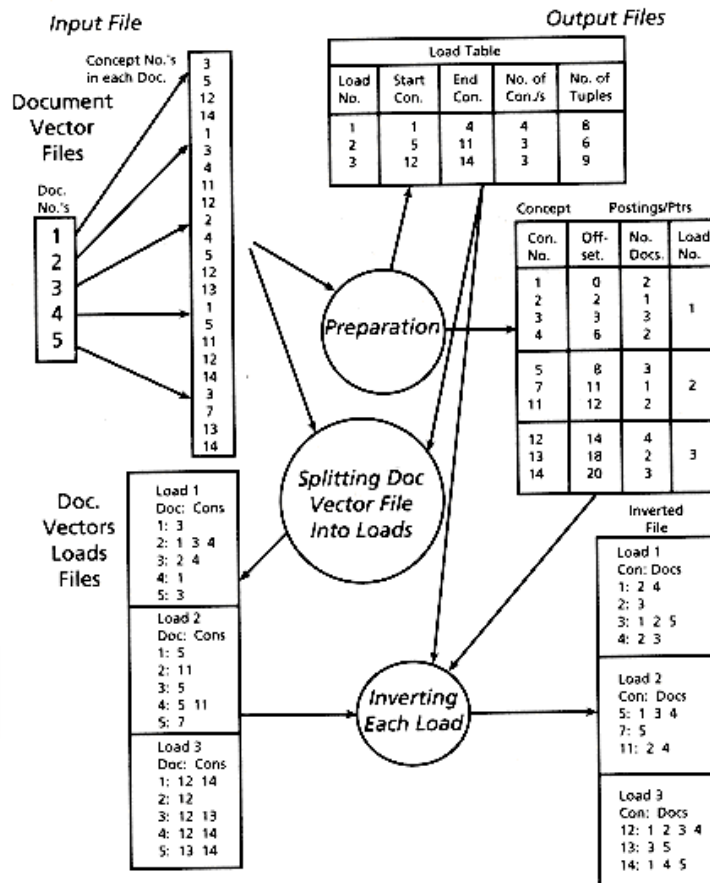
Input File

Output Files

Concept No.'s in each Doc.

Document Vector Files

Doc. No.'s

1
2
3
4
5

3
5
12
14
1
3
4
11
12
2
4
5
12
13
1
5
11
12
14
3
7
13
14

Load Table

| Load No. | Start Con. | End Con. | No. of Con.'s | No. of Tuples |
|---|---|---|---|---|
| 1 | 1 | 4 | 4 | 8 |
| 2 | 5 | 11 | 3 | 6 |
| 3 | 12 | 14 | 3 | 9 |

Concept Postings/Ptrs

| Con. No. | Off-set. | No. Docs. | Load No. |
|---|---|---|---|
| 1 2 3 4 | 0 2 3 6 | 2 1 3 2 | 1 |
| 5 7 11 | 8 11 12 | 3 1 2 | 2 |
| 12 13 14 | 14 18 20 | 4 2 3 | 3 |

Preparation

Splitting Doc Vector File Into Loads

Inverting Each Load

Doc. Vectors Loads Files

Load 1
Doc: Cons
1: 3
2: 1 3 4
3: 2 4
4: 1
5: 3

Load 2
Doc: Cons
1: 5
2: 11
3: 5
4: 5 11
5: 7

Load 3
Doc: Cons
1: 12 14
2: 12
3: 12 13
4: 12 14
5: 13 14

Inverted File

Load 1
Con: Docs
1: 2 4
2: 3
3: 1 2 5
4: 2 3

Load 2
Con: Docs
5: 1 3 4
7: 5
11: 2 4

Load 3
Con: Docs
12: 1 2 3 4
13: 3 5
14: 1 4 5